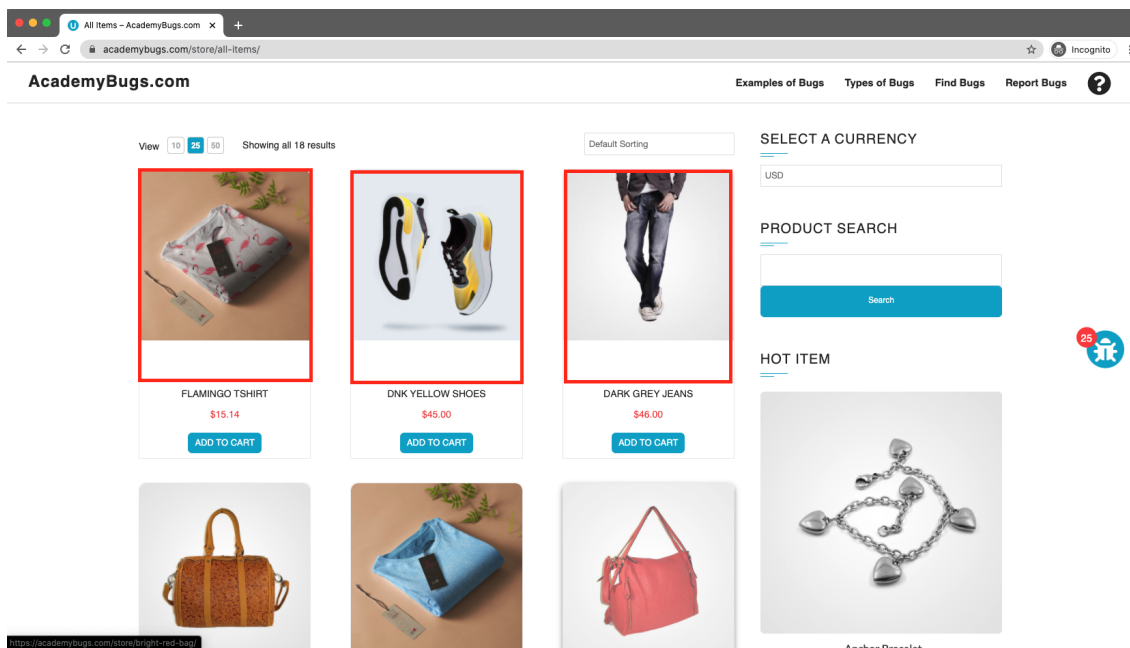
All Items – AcademyBugs.com ×
academybugs.com/store/all-items/
Incognito

AcademyBugs.com
Examples of Bugs Types of Bugs Find Bugs Report Bugs

View 10 25 50 Showing all 18 results
Default Sorting

SELECT A CURRENCY
USD

PRODUCT SEARCH
Search

HOT ITEM

FLAMINGO TSHIRT
$15.14
ADD TO CART

DNK YELLOW SHOES
$45.00
ADD TO CART

DARK GREY JEANS
$46.00
ADD TO CART

25

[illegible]

https://academybugs.com/store/bright-red-bag/